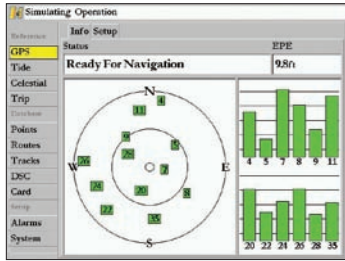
Simulating Operation

Reference
GPS
Tide
Celestial
Trip
Database
Points
Routes
Tracks
DSC
Card
Setup
Alarms
System

Info Setup

| Status | EPE |
|---|---|
| Ready For Navigation | 9.8ft |

N
E
S
W
4
11
9
5
26
7
20
24
8
22
35

4 5 7 8 9 11
20 22 24 26 28 35